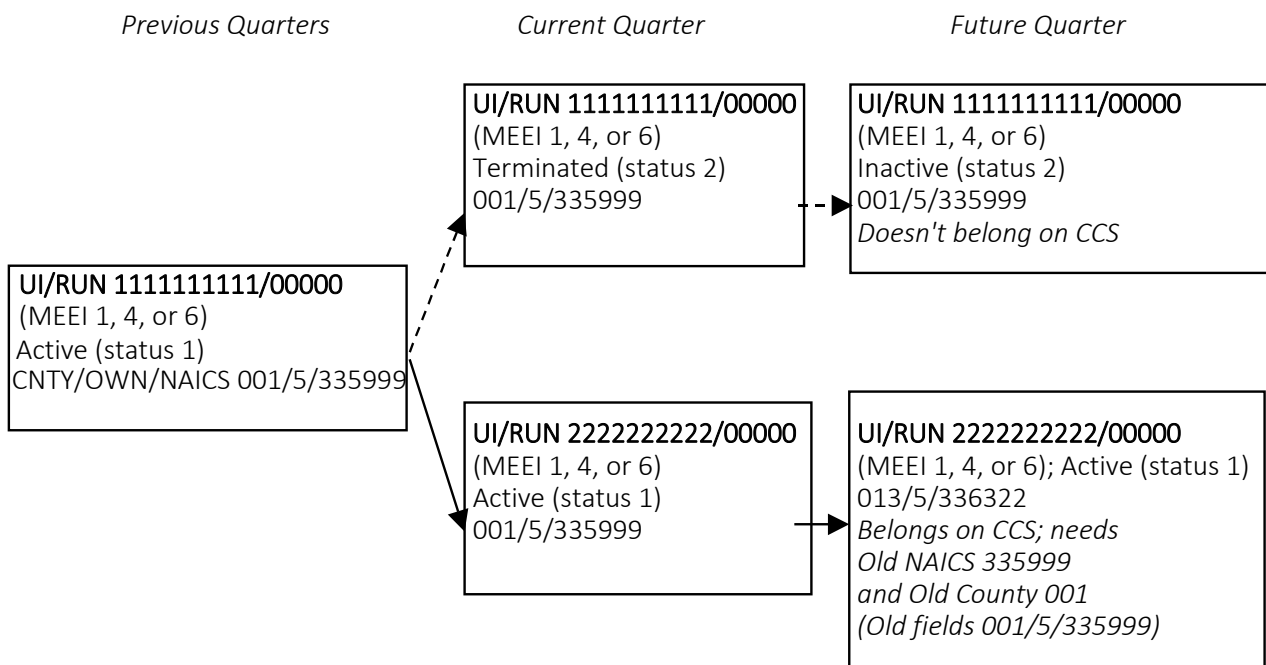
*Previous Quarters*

*Current Quarter*

*Future Quarter*

UI/RUN 1111111111/00000
(MEEI 1, 4, or 6)
Active (status 1)
CNTY/OWN/NAICS 001/5/335999

UI/RUN 1111111111/00000
(MEEI 1, 4, or 6)
Terminated (status 2)
001/5/335999

UI/RUN 2222222222/00000
(MEEI 1, 4, or 6)
Active (status 1)
001/5/335999

UI/RUN 1111111111/00000
(MEEI 1, 4, or 6)
Inactive (status 2)
001/5/335999
*Doesn't belong on CCS*

UI/RUN 2222222222/00000
(MEEI 1, 4, or 6); Active (status 1)
013/5/336322
*Belongs on CCS; needs Old NAICS 335999 and Old County 001 (Old fields 001/5/335999)*